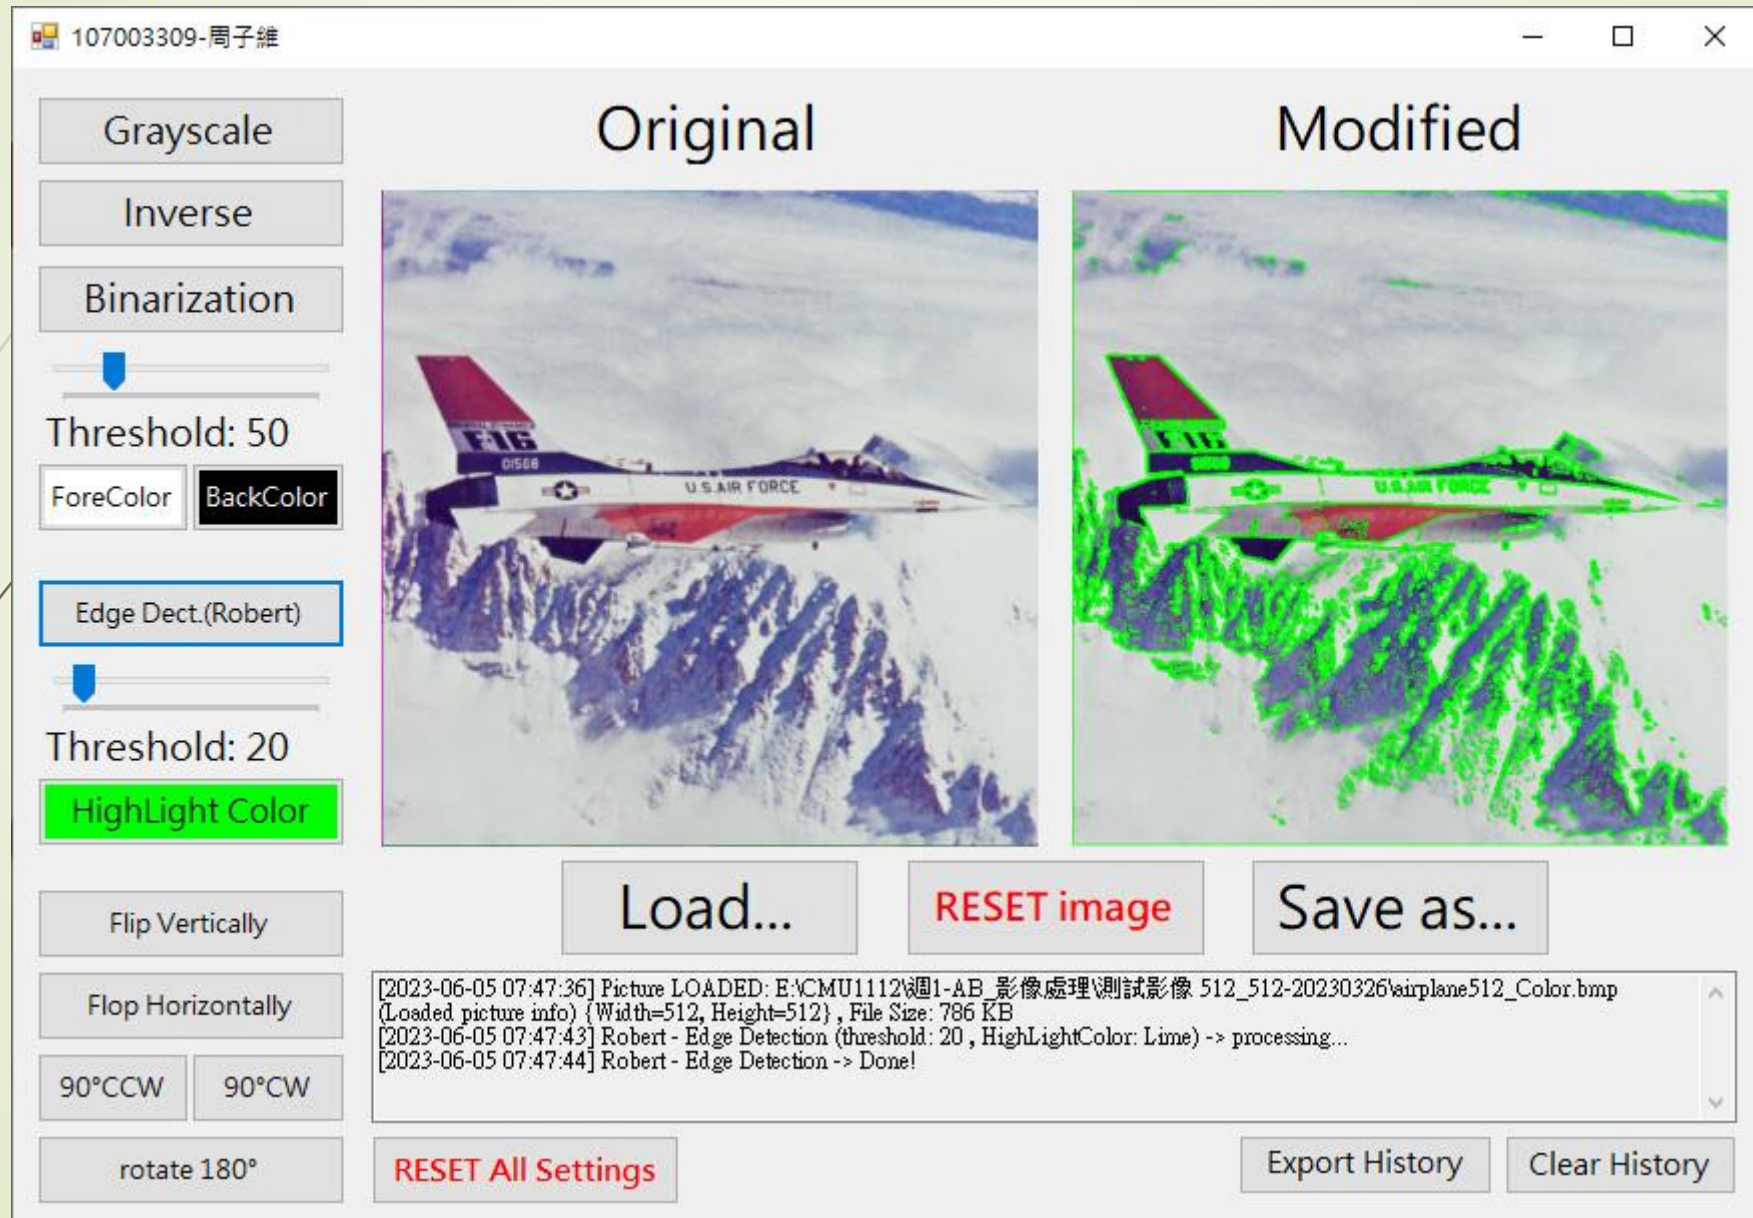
107003309-周子維

Grayscale

Inverse

Binarization

Threshold: 50

ForeColor

BackColor

Edge Dect.(Robert)

Threshold: 20

HighLight Color

Flip Vertically

Flop Horizontally

90°CCW

90°CW

rotate 180°

Original

Modified

F16

01568

U.S.AIR FORCE

Load...

RESET image

Save as...

[2023-06-05 07:47:36] Picture LOADED: E:\CMU1112\週1-AB_影像處理\測試影像 512_512-20230326\airplane512_Color.bmp
(Loaded picture info) {Width=512, Height=512} , File Size: 786 KB
[2023-06-05 07:47:43] Robert - Edge Detection (threshold: 20 , HighLightColor: Lime) -> processing...
[2023-06-05 07:47:44] Robert - Edge Detection -> Done!

RESET All Settings

Export History

Clear History